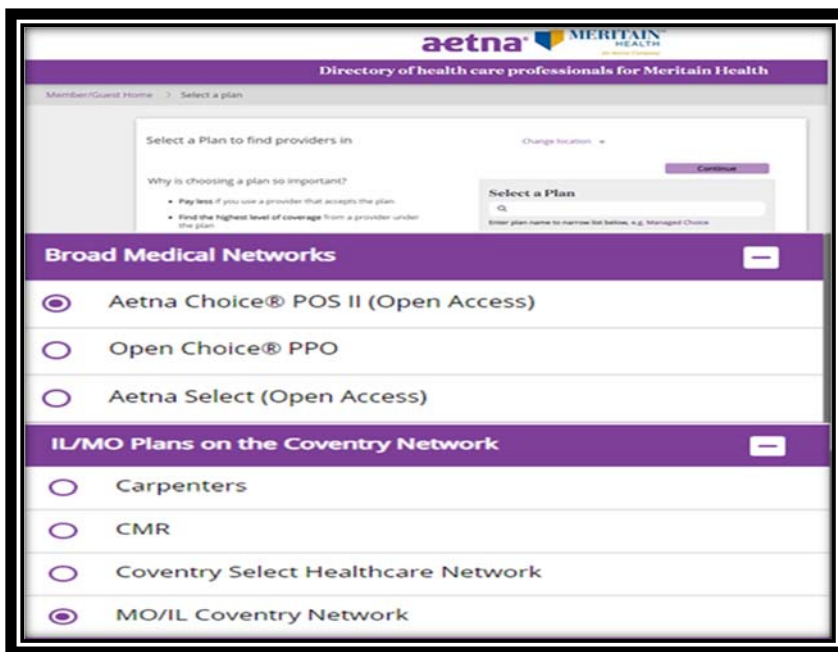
aetna MERITAIN HEALTH

Directory of health care professionals for Meritain Health

Member/Guest Home > Select a plan

Select a Plan to find providers in

Change location

Continue

Why is choosing a plan so important?

• Pay less if you use a provider that accepts the plan

• Find the highest level of coverage from a provider under the plan

Select a Plan

Enter plan name to narrow list below, e.g. Managed Choice

Broad Medical Networks

Aetna Choice® POS II (Open Access)

Open Choice® PPO

Aetna Select (Open Access)

IL/MO Plans on the Coventry Network

Carpenters

CMR

Coventry Select Healthcare Network

MO/IL Coventry Network